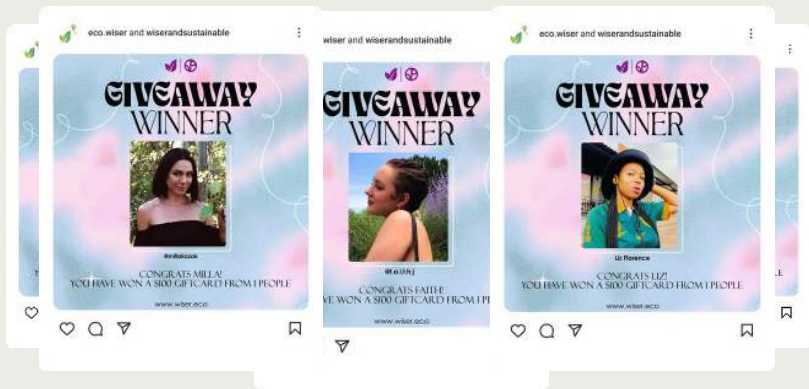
eco.wiser and wiserandsustainable

GIVEAWAY
WINNER

@millakazak

CONGRATS MILLA!
YOU HAVE WON A $100 GIFTCARD FROM 1 PEOPLE

www.wiser.eco

wiser and wiserandsustainable

GIVEAWAY
WINNER

@f.a.i.t.h.j

CONGRATS FAITH!
VE WON A $100 GIFTCARD FROM 1 PE

www.wiser.eco

eco.wiser and wiserandsustainable

GIVEAWAY
WINNER

Liz florence

CONGRATS LIZ!
YOU HAVE WON A $100 GIFTCARD FROM 1 PEOPLE

www.wiser.eco